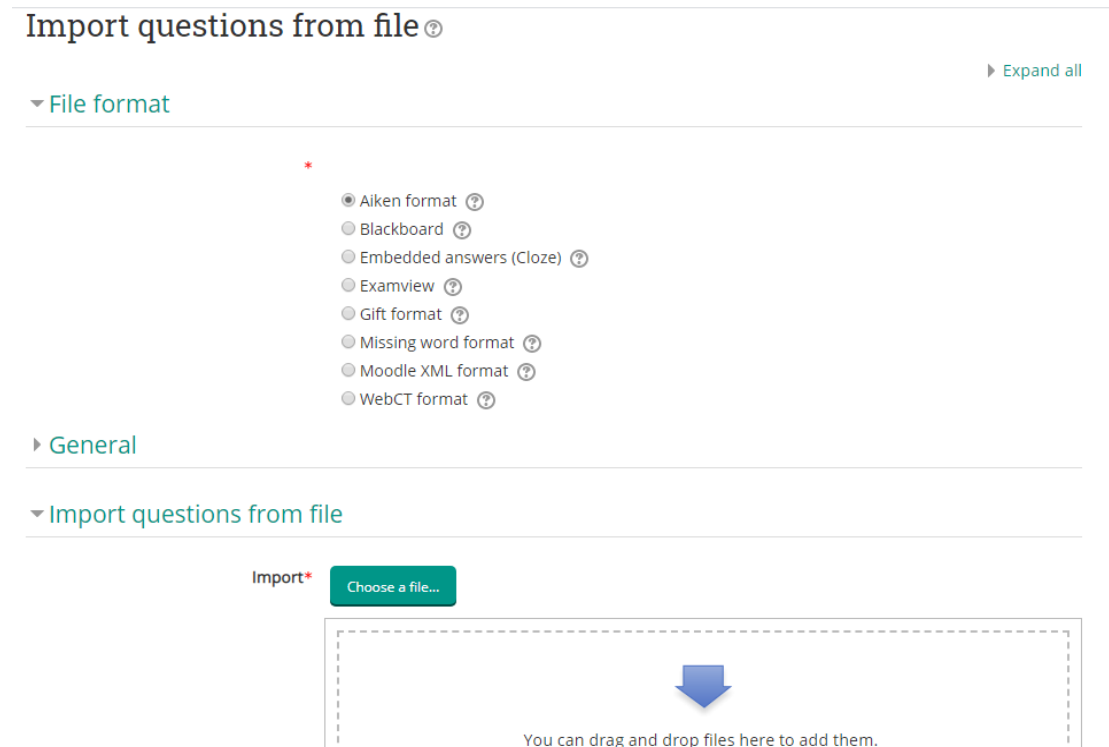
Import questions from file

Expand all

File format

*

Aiken format

Blackboard

Embedded answers (Cloze)

Examview

Gift format

Missing word format

Moodle XML format

WebCT format

General

Import questions from file

Import*

Choose a file...

You can drag and drop files here to add them.